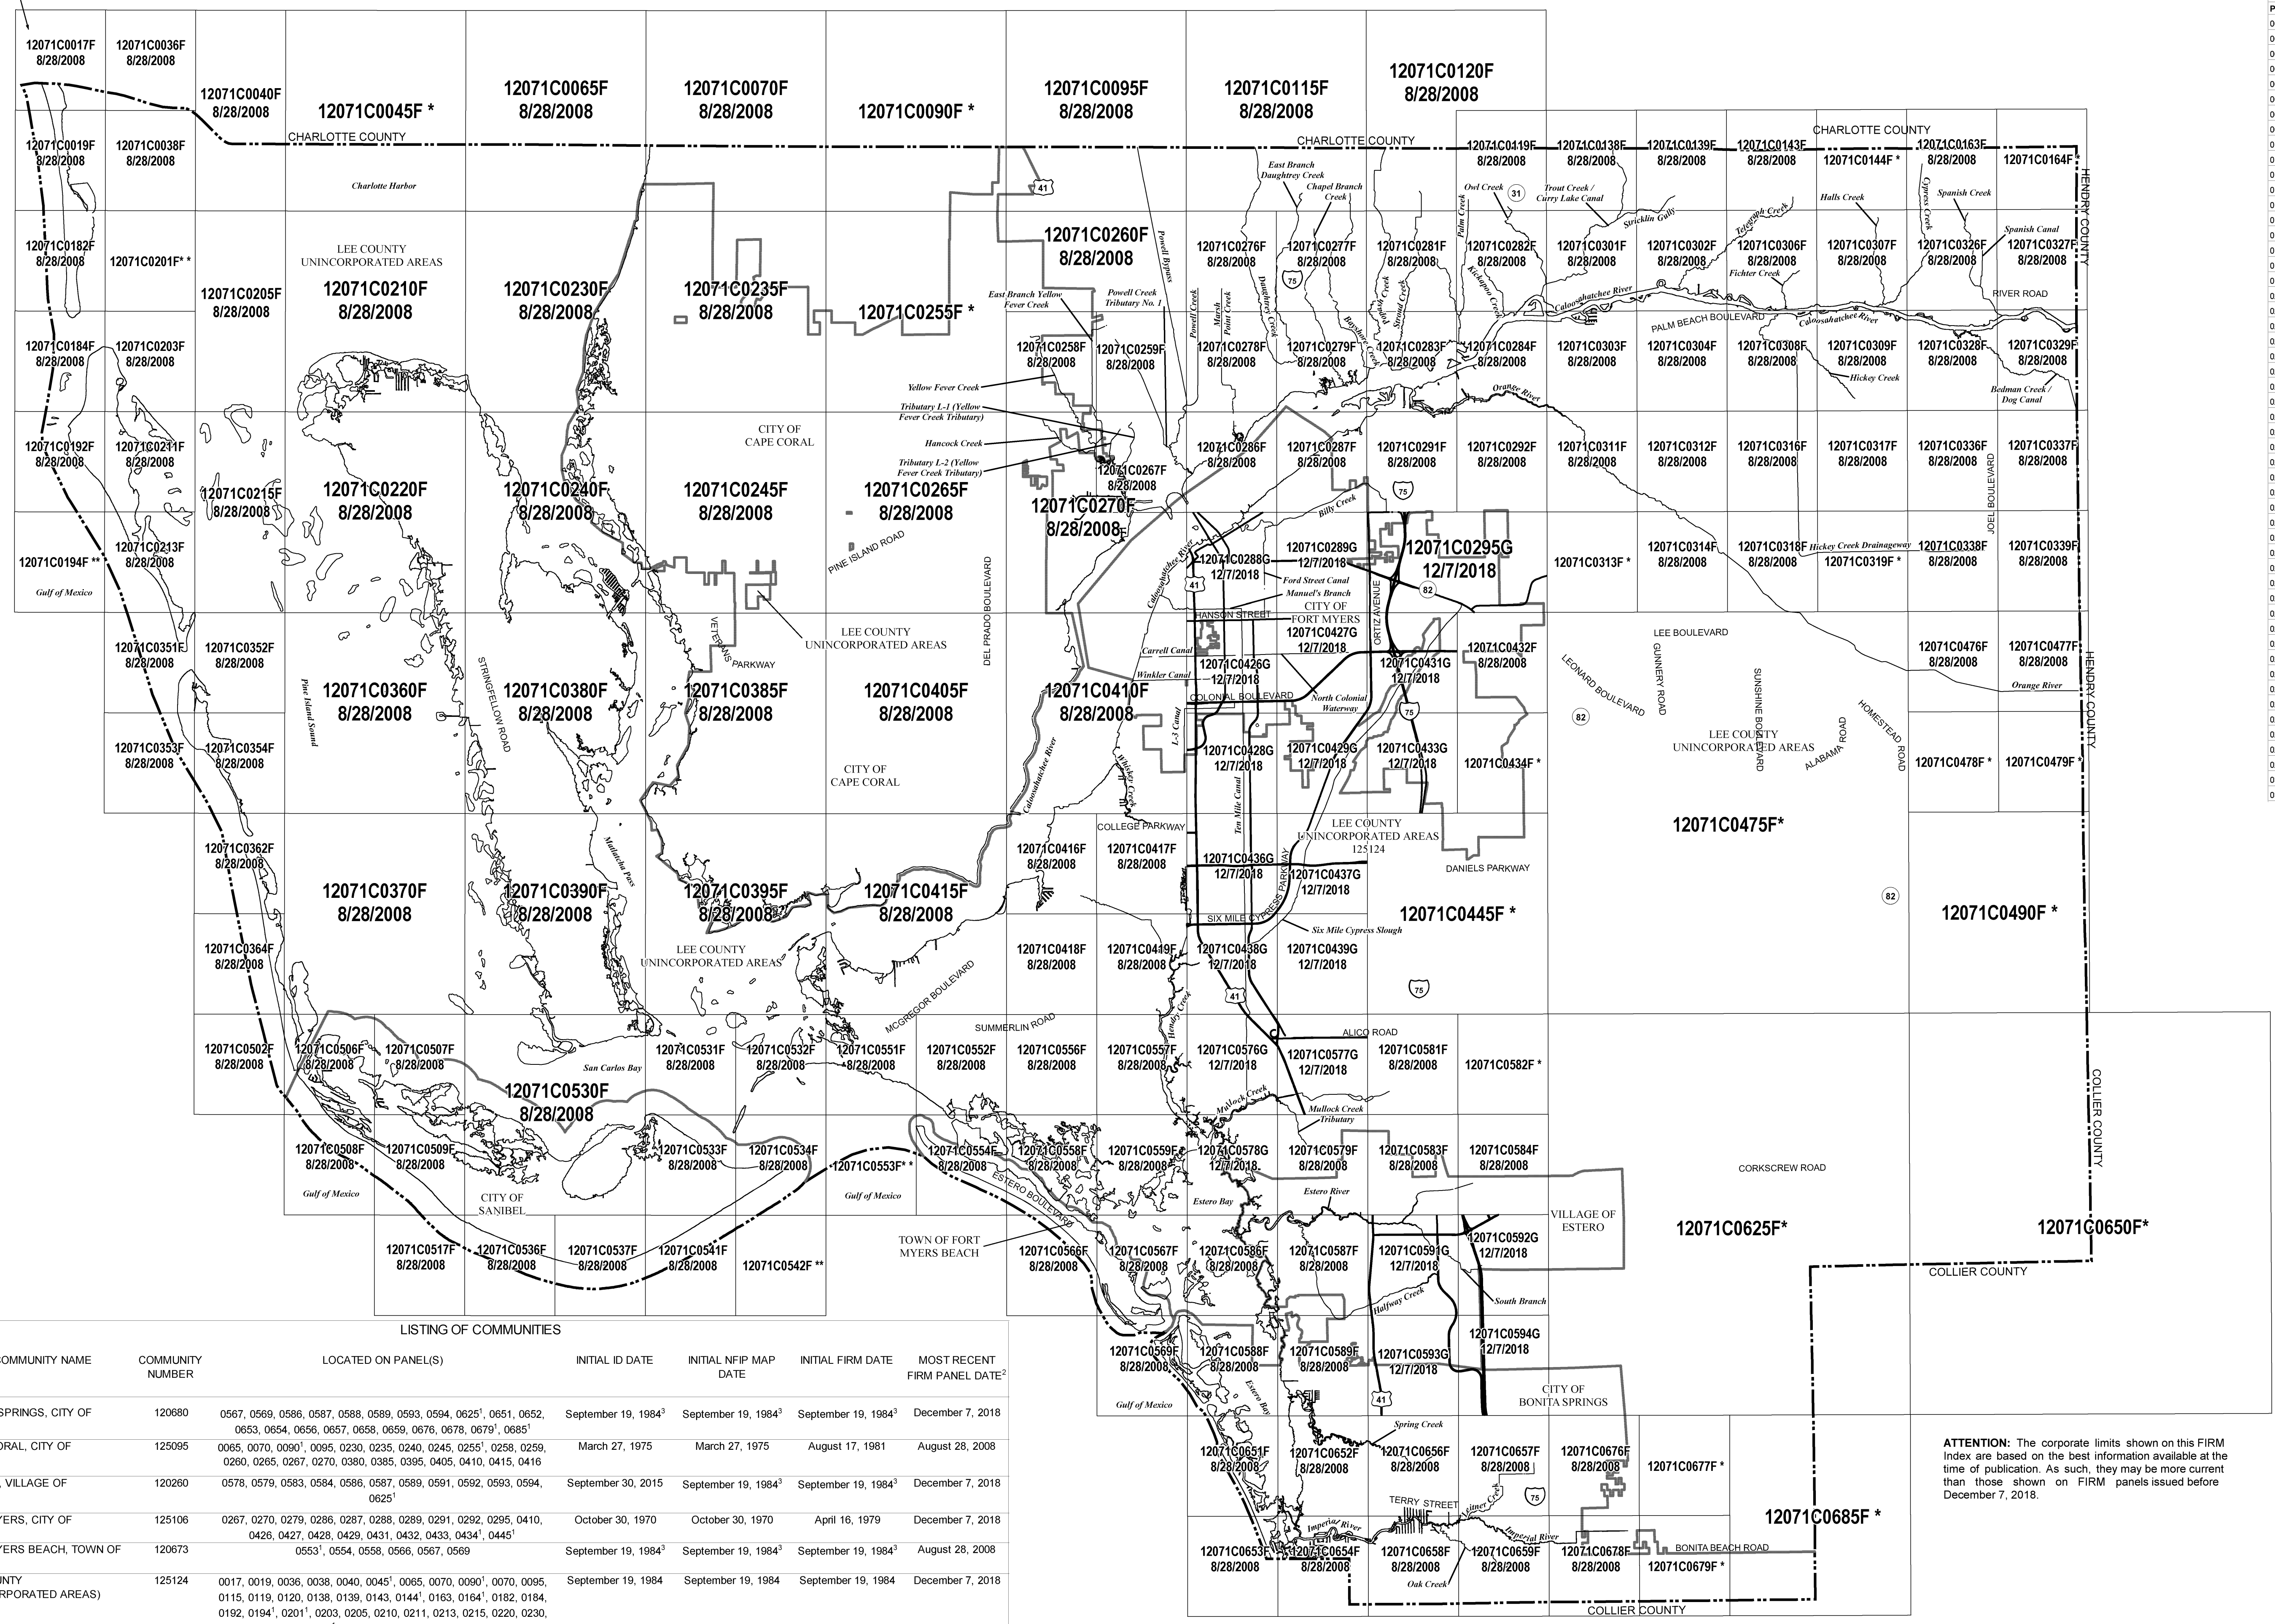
12071C0017F 8/28/2008
12071C0036F 8/28/2008
12071C0040F 8/28/2008
12071C0045F *
12071C0065F 8/28/2008
12071C0070F 8/28/2008
12071C0090F *
12071C0095F 8/28/2008
12071C0115F 8/28/2008
12071C0120F 8/28/2008

CHARLOTTE COUNTY
CHARLOTTE COUNTY
CHARLOTTE COUNTY

12071C0019F 8/28/2008
12071C0038F 8/28/2008
Charlotte Harbor
East Branch Daughtrey Creek
Chapel Branch Creek
12071C0119F 8/28/2008
12071C0138F 8/28/2008
12071C0139F 8/28/2008
12071C0143F 8/28/2008
12071C0144F *
12071C0163F 8/28/2008
12071C0164F *
Owl Creek
Trout Creek / Curry Lake Canal
Strickling Gully
Telegraph Creek
Halls Creek
Cypress Creek
Spanish Creek
HENDRY COUNTY

12071C0182F 8/28/2008
12071C0201F**
LEE COUNTY UNINCORPORATED AREAS
12071C0205F 8/28/2008
12071C0210F 8/28/2008
12071C0230F 8/28/2008
12071C0235F 8/28/2008
12071C0255F *
12071C0260F 8/28/2008
Powell Bypass
12071C0276F 8/28/2008
12071C0277F 8/28/2008
12071C0281F 8/28/2008
12071C0282F 8/28/2008
12071C0301F 8/28/2008
12071C0302F 8/28/2008
12071C0306F 8/28/2008
12071C0307F 8/28/2008
12071C0326F 8/28/2008
Spanish Canal
12071C0327F 8/28/2008
Fichter Creek
Caloosahatchee River
RIVER ROAD
PALM BEACH BOULEVARD
East Branch Yellow Fever Creek
Powell Creek Tributary No. 1

12071C0184F 8/28/2008
12071C0203F 8/28/2008
12071C0258F 8/28/2008
12071C0259F 8/28/2008
12071C0278F 8/28/2008
12071C0279F 8/28/2008
12071C0283F 8/28/2008
12071C0284F 8/28/2008
12071C0303F 8/28/2008
12071C0304F 8/28/2008
12071C0308F 8/28/2008
12071C0309F 8/28/2008
12071C0328F 8/28/2008
12071C0329F 8/28/2008
Hickey Creek
Bedman Creek / Dog Canal
Orange River
Yellow Fever Creek
Tributary L-1 (Yellow Fever Creek Tributary)
Hancock Creek
Tributary L-2 (Yellow Fever Creek Tributary)
CITY OF CAPE CORAL

12071C0192F 8/28/2008
12071C0211F 8/28/2008
12071C0215F 8/28/2008
12071C0220F 8/28/2008
12071C0240F 8/28/2008
12071C0245F 8/28/2008
12071C0265F 8/28/2008
12071C0267F 8/28/2008
12071C0270F 8/28/2008
12071C0286F 8/28/2008
12071C0287F 8/28/2008
12071C0291F 8/28/2008
12071C0292F 8/28/2008
12071C0311F 8/28/2008
12071C0312F 8/28/2008
12071C0316F 8/28/2008
12071C0317F 8/28/2008
12071C0336F 8/28/2008
12071C0337F 8/28/2008
JOEL BOULEVARD
Billy Creek

12071C0194F**
Gulf of Mexico
12071C0213F 8/28/2008
PINE ISLAND ROAD
DEL PRADO BOULEVARD
12071C0288G 12/7/2018
12071C0289G 12/7/2018
12071C0295G 12/7/2018
12071C0313F *
12071C0314F 8/28/2008
12071C0318F
Hickey Creek Drainageway
12071C0319F *
12071C0338F 8/28/2008
12071C0339F 8/28/2008
Ford Street Canal
Manuel's Branch
CITY OF FORT MYERS
12071C0427G 12/7/2018
HANSON STREET
ORTIZ AVENUE

12071C0351F 8/28/2008
12071C0352F 8/28/2008
VETERANS PARKWAY
LEE COUNTY UNINCORPORATED AREAS
LEE BOULEVARD
12071C0432F 8/28/2008
12071C0476F 8/28/2008
12071C0477F 8/28/2008
Orange River
Carrell Canal
12071C0426G 12/7/2018
12071C0431G 12/7/2018
Winkler Canal
COLONIAL BOULEVARD
North Colonial Waterway
LEONARD BOULEVARD
GUNNERY ROAD
SUNSHINE BOULEVARD
HOMESTEAD ROAD

Pine Island Sound
12071C0360F 8/28/2008
STRINGFELLOW ROAD
12071C0380F 8/28/2008
12071C0385F 8/28/2008
12071C0405F 8/28/2008
12071C0410F 8/28/2008
L-3 Canal

12071C0353F 8/28/2008
12071C0354F 8/28/2008
12071C0428G 12/7/2018
12071C0429G 12/7/2018
12071C0433G 12/7/2018
12071C0434F *
LEE COUNTY UNINCORPORATED AREAS
ALABAMA ROAD
12071C0478F *
12071C0479F *
CITY OF CAPE CORAL
Caloosahatchee River
Whiskey Creek
Ten Mile Canal

COLLEGE PARKWAY
LEE COUNTY UNINCORPORATED AREAS 125124
12071C0475F*
12071C0362F 8/28/2008
12071C0416F 8/28/2008
12071C0417F 8/28/2008
12071C0436G 12/7/2018
12071C0437G 12/7/2018
DANIELS PARKWAY
Matlacha Pass
12071C0370F 8/28/2008
12071C0390F 8/28/2008
12071C0395F 8/28/2008
12071C0415F 8/28/2008
12071C0445F *
12071C0490F *
SIX MILE CYPRESS PARKWAY
Six Mile Cypress Slough

12071C0364F 8/28/2008
LEE COUNTY UNINCORPORATED AREAS
12071C0418F 8/28/2008
12071C0419F 8/28/2008
12071C0438G 12/7/2018
12071C0439G 12/7/2018
MCGREGOR BOULEVARD
Hendry Creek

SUMMERLIN ROAD
ALICO ROAD
12071C0502F 8/28/2008
12071C0506F 8/28/2008
12071C0507F 8/28/2008
12071C0531F 8/28/2008
12071C0532F 8/28/2008
12071C0551F 8/28/2008
12071C0552F 8/28/2008
12071C0556F 8/28/2008
12071C0557F 8/28/2008
12071C0576G 12/7/2018
12071C0577G 12/7/2018
12071C0581F 8/28/2008
12071C0582F *
San Carlos Bay
12071C0530F 8/28/2008
Mullock Creek
Mullock Creek Tributary

12071C0508F 8/28/2008
12071C0509F 8/28/2008
12071C0533F 8/28/2008
12071C0534F 8/28/2008
12071C0553F**
12071C0554F 8/28/2008
12071C0558F 8/28/2008
12071C0559F 8/28/2008
12071C0578G 12/7/2018
12071C0579F 8/28/2008
12071C0583F 8/28/2008
12071C0584F 8/28/2008
CORKSCREW ROAD
Gulf of Mexico
Gulf of Mexico
CITY OF SANIBEL
ESTERO BOULEVARD
Estero Bay
Estero River
VILLAGE OF ESTERO

12071C0517F 8/28/2008
12071C0536F 8/28/2008
12071C0537F 8/28/2008
12071C0541F 8/28/2008
12071C0542F **
TOWN OF FORT MYERS BEACH
12071C0566F 8/28/2008
12071C0567F 8/28/2008
12071C0586F 8/28/2008
12071C0587F 8/28/2008
12071C0591G 12/7/2018
12071C0592G 12/7/2018
12071C0625F*
12071C0650F*
COLLIER COUNTY
COLLIER COUNTY
Halfway Creek
South Branch

LISTING OF COMMUNITIES

| COMMUNITY NAME | COMMUNITY NUMBER | LOCATED ON PANEL(S) | INITIAL ID DATE | INITIAL NFIP MAP DATE | INITIAL FIRM DATE | MOST RECENT FIRM PANEL DATE$^2$ |
|---|---|---|---|---|---|---|
| SPRINGS, CITY OF | 120680 | 0567, 0569, 0586, 0587, 0588, 0589, 0593, 0594, 0625$^1$, 0651, 0652, 0653, 0654, 0656, 0657, 0658, 0659, 0676, 0678, 0679$^1$, 0685$^1$ | September 19, 1984$^3$ | September 19, 1984$^3$ | September 19, 1984$^3$ | December 7, 2018 |
| ORAL, CITY OF | 125095 | 0065, 0070, 0090$^1$, 0095, 0230, 0235, 0240, 0245, 0255$^1$, 0258, 0259, 0260, 0265, 0267, 0270, 0380, 0385, 0395, 0405, 0410, 0415, 0416 | March 27, 1975 | March 27, 1975 | August 17, 1981 | August 28, 2008 |
| , VILLAGE OF | 120260 | 0578, 0579, 0583, 0584, 0586, 0587, 0589, 0591, 0592, 0593, 0594, 0625$^1$ | September 30, 2015 | September 19, 1984$^3$ | September 19, 1984$^3$ | December 7, 2018 |
| YERS, CITY OF | 125106 | 0267, 0270, 0279, 0286, 0287, 0288, 0289, 0291, 0292, 0295, 0410, 0426, 0427, 0428, 0429, 0431, 0432, 0433, 0434$^1$, 0445$^1$ | October 30, 1970 | October 30, 1970 | April 16, 1979 | December 7, 2018 |
| YERS BEACH, TOWN OF | 120673 | 0553$^1$, 0554, 0558, 0566, 0567, 0569 | September 19, 1984$^3$ | September 19, 1984$^3$ | September 19, 1984$^3$ | August 28, 2008 |
| UNTY RPORATED AREAS) | 125124 | 0017, 0019, 0036, 0038, 0040, 0045$^1$, 0065, 0070, 0090$^1$, 0070, 0095, 0115, 0119, 0120, 0138, 0139, 0143, 0144$^1$, 0163, 0164$^1$, 0182, 0184, 0192, 0194$^1$, 0201$^1$, 0203, 0205, 0210, 0211, 0213, 0215, 0220, 0230, | September 19, 1984 | September 19, 1984 | September 19, 1984 | December 7, 2018 |

12071C0569F 8/28/2008
12071C0588F 8/28/2008
12071C0589F 8/28/2008
12071C0593G 12/7/2018
12071C0594G 12/7/2018
Gulf of Mexico
Estero Bay
CITY OF BONITA SPRINGS
Spring Creek

12071C0651F 8/28/2008
12071C0652F 8/28/2008
12071C0656F 8/28/2008
12071C0657F 8/28/2008
12071C0676F 8/28/2008
12071C0677F *
12071C0685F *
TERRY STREET
Leitner Creek
Imperial River
Imperial River
BONITA BEACH ROAD
12071C0653F 8/28/2008
12071C0654F 8/28/2008
12071C0658F 8/28/2008
12071C0659F 8/28/2008
12071C0678F 8/28/2008
12071C0679F *
Oak Creek
COLLIER COUNTY

ATTENTION: The corporate limits shown on this FIRM Index are based on the best information available at the time of publication. As such, they may be more current than those shown on FIRM panels issued before December 7, 2018.